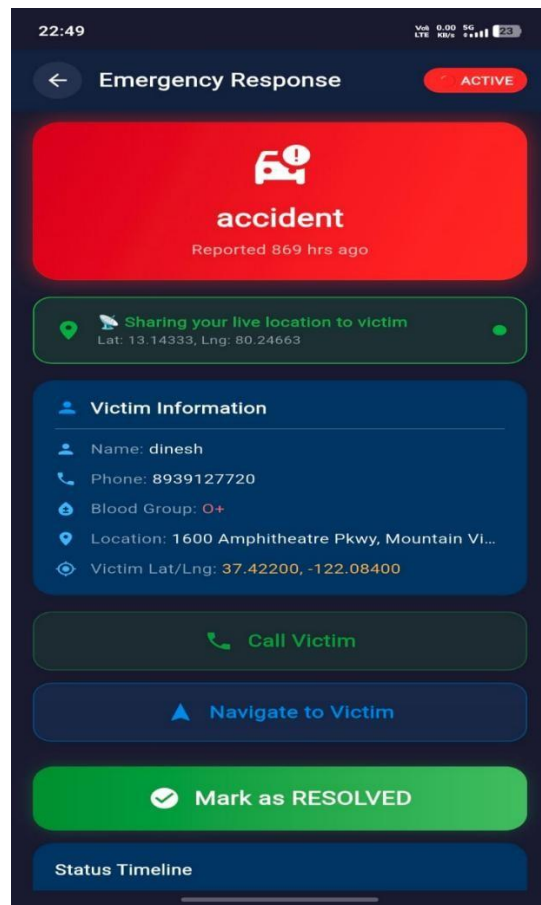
22:49

Vo) LTE 0.00 KB/s 5G 23

Emergency Response

ACTIVE

accident

Reported 869 hrs ago

Sharing your live location to victim

Lat: 13.14333, Lng: 80.24663

Victim Information

Name: dinesh

Phone: 8939127720

Blood Group: O+

Location: 1600 Amphitheatre Pkwy, Mountain Vi...

Victim Lat/Lng: 37.42200, -122.08400

Call Victim

Navigate to Victim

Mark as RESOLVED

Status Timeline